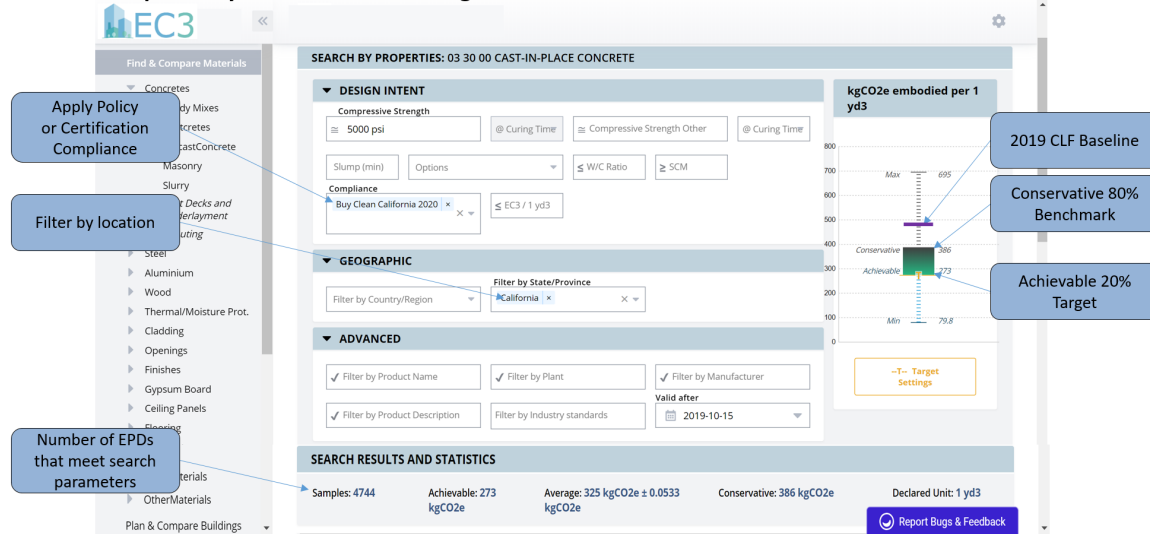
EC3

Find & Compare Materials

Concretes
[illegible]dy Mixes
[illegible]tcretes
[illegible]castConcrete
Masonry
Slurry
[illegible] Decks and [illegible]derlayment
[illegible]uting
Steel
Aluminium
Wood
Thermal/Moisture Prot.
Cladding
Openings
Finishes
Gypsum Board
Ceiling Panels
Flooring
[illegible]aterials
OtherMaterials
Plan & Compare Buildings

Apply Policy or Certification Compliance

Filter by location

Number of EPDs that meet search parameters

SEARCH BY PROPERTIES: 03 30 00 CAST-IN-PLACE CONCRETE

DESIGN INTENT

Compressive Strength
≅ 5000 psi
@ Curing Time
≅ Compressive Strength Other
@ Curing Time
Slump (min)
Options
≤ W/C Ratio
≥ SCM
Compliance
Buy Clean California 2020 ×
≤ EC3 / 1 yd3

GEOGRAPHIC

Filter by Country/Region
Filter by State/Province
California ×

ADVANCED

Filter by Product Name
Filter by Plant
Filter by Manufacturer
Filter by Product Description
Filter by Industry standards
Valid after
2019-10-15

kgCO2e embodied per 1 yd3

800
700
600
500
400
300
200
100
0
Max 695
Conservative 386
Achievable 273
Min 79.8

--T-- Target Settings

2019 CLF Baseline

Conservative 80% Benchmark

Achievable 20% Target

SEARCH RESULTS AND STATISTICS

Samples: 4744
Achievable: 273 kgCO2e
Average: 325 kgCO2e ± 0.0533 kgCO2e
Conservative: 386 kgCO2e
Declared Unit: 1 yd3

Report Bugs & Feedback